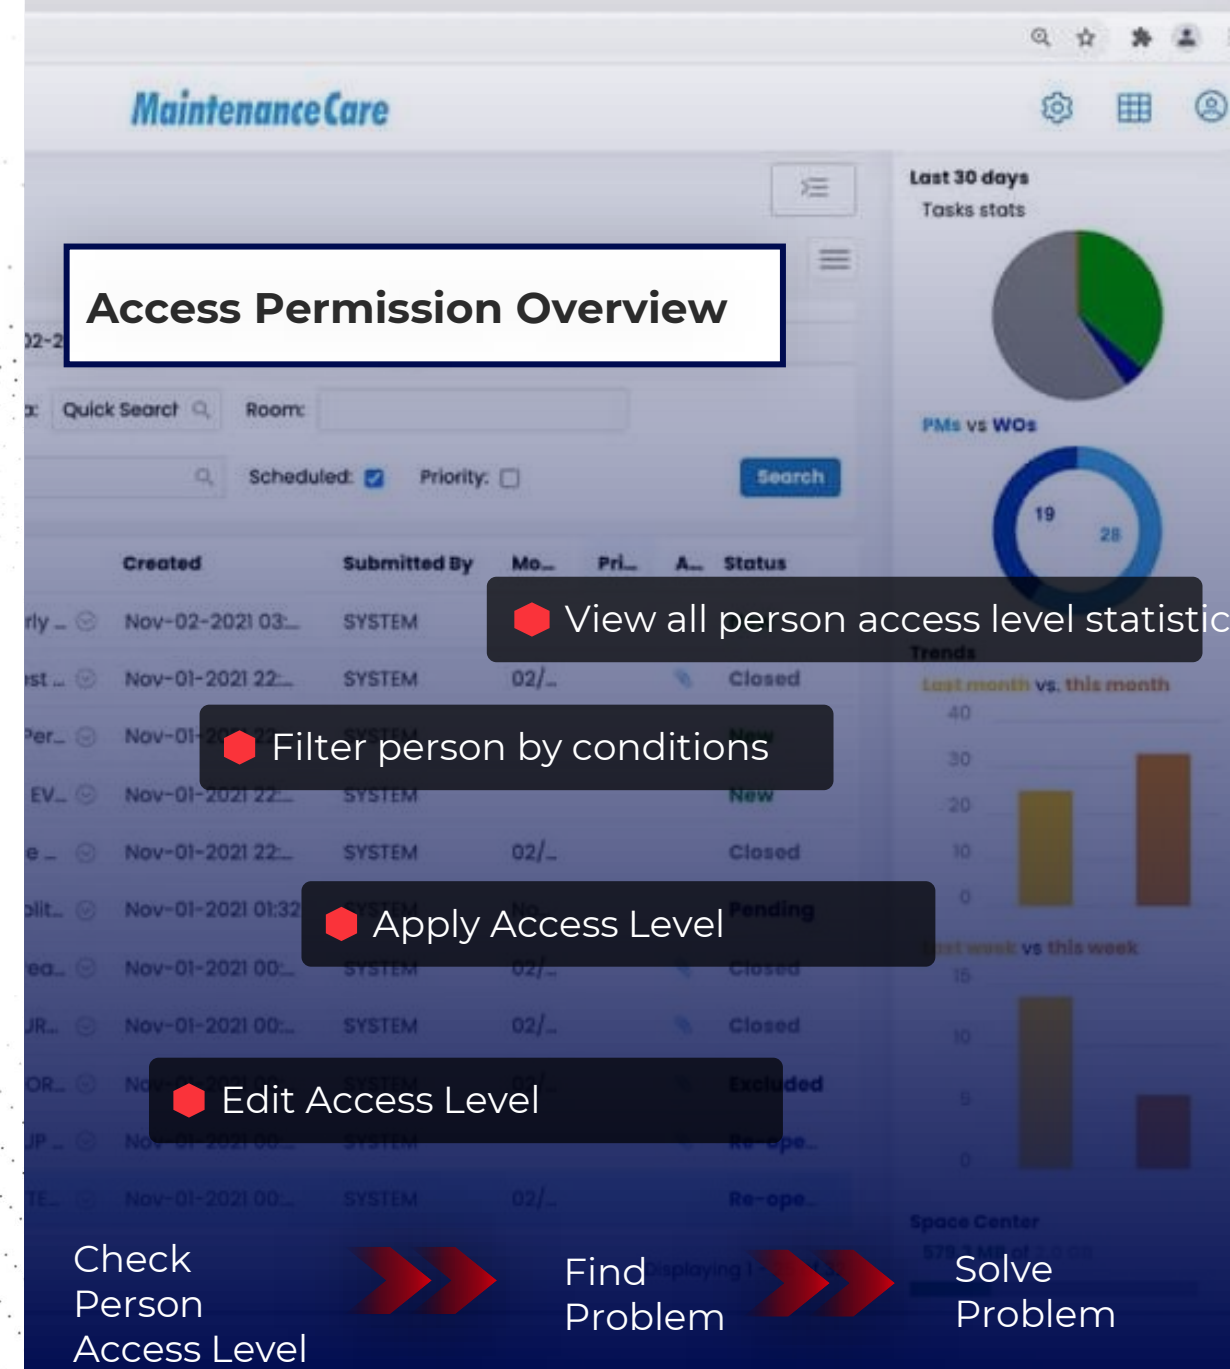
MaintenanceCare

Last 30 days
Tasks stats

Access Permission Overview

Quick Search
Room:
Scheduled:
Priority:
Search

PMs vs WOs
19
28

| Created | Submitted By | Mo... | Pri... | A... | Status |
|---|---|---|---|---|---|
| Nov-02-2021 03:... | SYSTEM | | | | |
| Nov-01-2021 22:... | SYSTEM | 02/... | | | Closed |
| Nov-01-... | SYSTEM | | | | New |
| Nov-01-2021 22:... | SYSTEM | | | | New |
| Nov-01-2021 22:... | SYSTEM | 02/... | | | Closed |
| Nov-01-2021 01:32 | SYSTEM | | | | Pending |
| Nov-01-2021 00:... | SYSTEM | 02/... | | | Closed |
| Nov-01-2021 00:... | SYSTEM | 02/... | | | Closed |
| | SYSTEM | 02/... | | | Excluded |
| Nov-01-2021 00:... | SYSTEM | | | | Re-ope... |
| Nov-01-2021 00:... | SYSTEM | 02/... | | | Re-ope... |

View all person access level statistic

Trends
Last month vs. this month
40
30
20
10
0

Filter person by conditions

Apply Access Level

Last week vs this week
15
10
5
0

Edit Access Level

Space Center

Check Person Access Level

Find Problem

Solve Problem